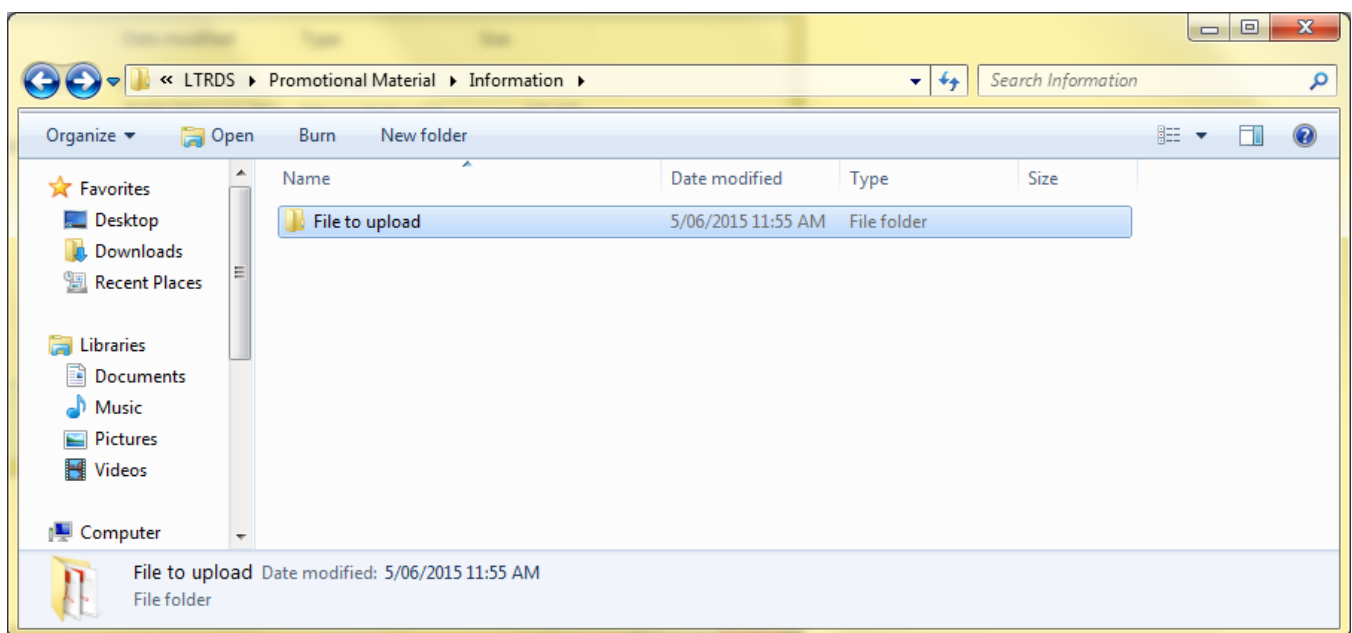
« LTRDS ▸ Promotional Material ▸ Information ▸

Search Information

Organize ▾ Open Burn New folder

Favorites
Desktop
Downloads
Recent Places

Libraries
Documents
Music
Pictures
Videos

Computer

| Name | Date modified | Type | Size |
|---|---|---|---|
| File to upload | 5/06/2015 11:55 AM | File folder | |

File to upload Date modified: 5/06/2015 11:55 AM
File folder